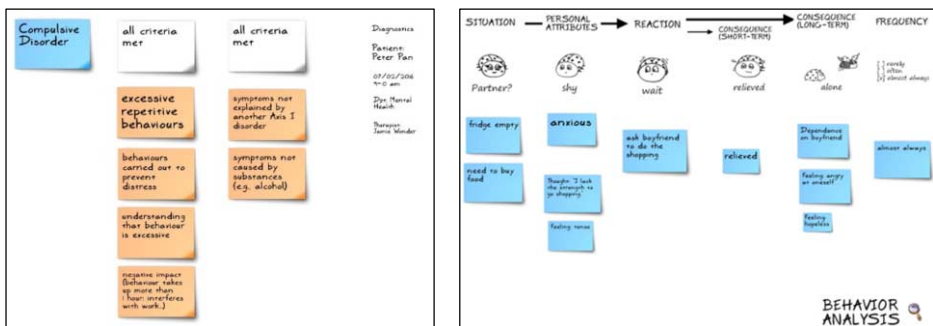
Compulsive Disorder

all criteria met

all criteria met

excessive repetitive behaviours

behaviours carried out to prevent distress

understanding that behaviour is excessive

negative impact (behaviour takes up more than 1 hour; interferes with work..)

symptoms not explained by another Axis I disorder

symptoms not caused by substances (e.g. alcohol)

Diagnostics

Patient: Peter Pan

07/02/2016 9:00 am

Dpt. Mental Health

Therapist: Jamie Wonder

SITUATION — PERSONAL ATTRIBUTES → REACTION → CONSEQUENCE (SHORT-TERM) → CONSEQUENCE (LONG-TERM) FREQUENCY

[ ] rarely
[ ] often
[x] almost always

Partner?

shy

wait

relieved

alone

fridge empty

need to buy food

anxious

thought: "I lack the strength to go shopping."

feeling tense

ask boyfriend to do the shopping

relieved

Dependence on boyfriend

feeling angry at oneself

feeling hopeless

almost always

BEHAVIOR ANALYSIS